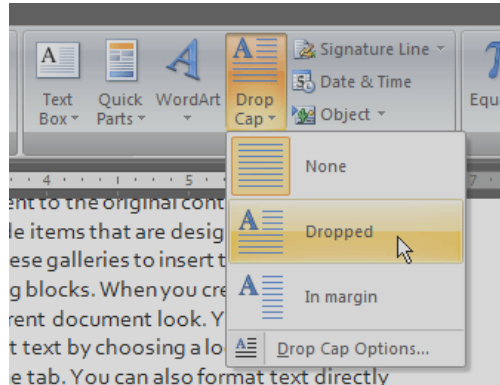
Text Box
Quick Parts
WordArt
Drop Cap
Signature Line
Date & Time
Object
Equ

None
Dropped
In margin
Drop Cap Options...

ent to the original cont
le items that are desig
ese galleries to insert t
g blocks. When you cre
rent document look. Y
t text by choosing a lo
e tab. You can also format text directly